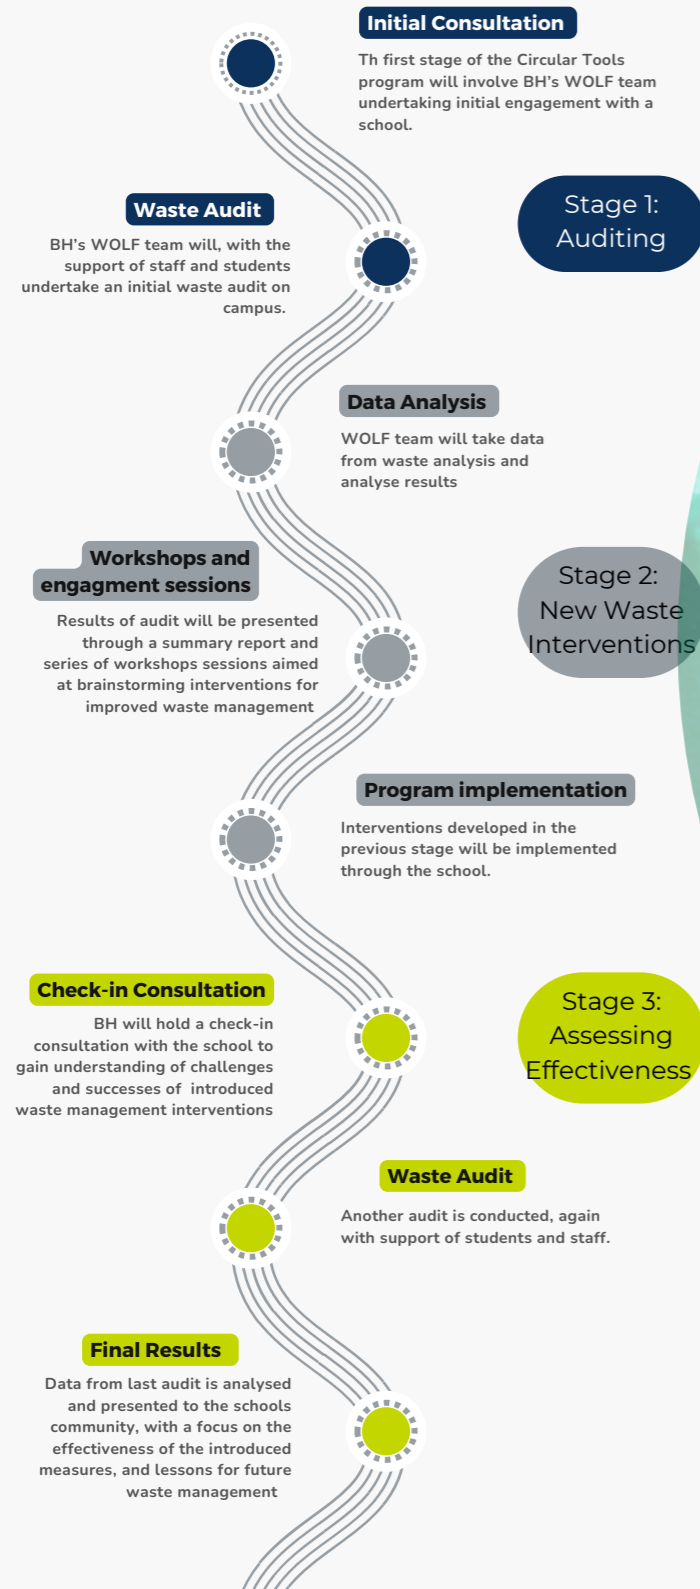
Initial Consultation

Th first stage of the Circular Tools program will involve BH's WOLF team undertaking initial engagement with a school.

Stage 1: Auditing

Waste Audit

BH's WOLF team will, with the support of staff and students undertake an initial waste audit on campus.

Data Analysis

WOLF team will take data from waste analysis and analyse results

Workshops and engagment sessions

Results of audit will be presented through a summary report and series of workshops sessions aimed at brainstorming interventions for improved waste management

Stage 2: New Waste Interventions

Program implementation

Interventions developed in the previous stage will be implemented through the school.

Check-in Consultation

BH will hold a check-in consultation with the school to gain understanding of challenges and successes of introduced waste management interventions

Stage 3: Assessing Effectiveness

Waste Audit

Another audit is conducted, again with support of students and staff.

Final Results

Data from last audit is analysed and presented to the schools community, with a focus on the effectiveness of the introduced measures, and lessons for future waste management